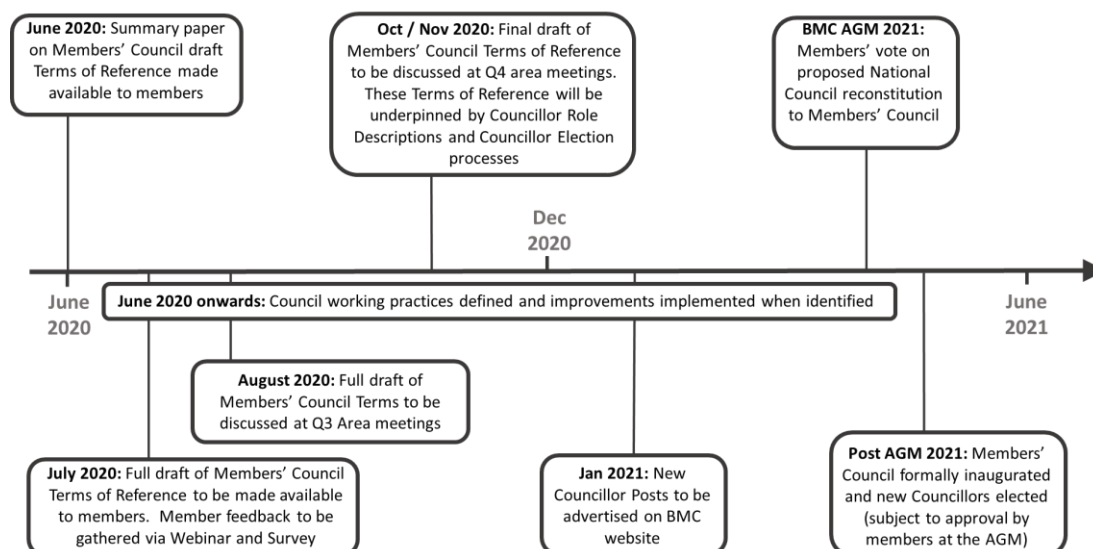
**June 2020:** Summary paper on Members' Council draft Terms of Reference made available to members

**Oct / Nov 2020:** Final draft of Members' Council Terms of Reference to be discussed at Q4 area meetings. These Terms of Reference will be underpinned by Councillor Role Descriptions and Councillor Election processes

**BMC AGM 2021:** Members' vote on proposed National Council reconstitution to Members' Council

Dec 2020

June 2020

**June 2020 onwards:** Council working practices defined and improvements implemented when identified

June 2021

**August 2020:** Full draft of Members' Council Terms to be discussed at Q3 Area meetings

**July 2020:** Full draft of Members' Council Terms of Reference to be made available to members. Member feedback to be gathered via Webinar and Survey

**Jan 2021:** New Councillor Posts to be advertised on BMC website

**Post AGM 2021:** Members' Council formally inaugurated and new Councillors elected (subject to approval by members at the AGM)